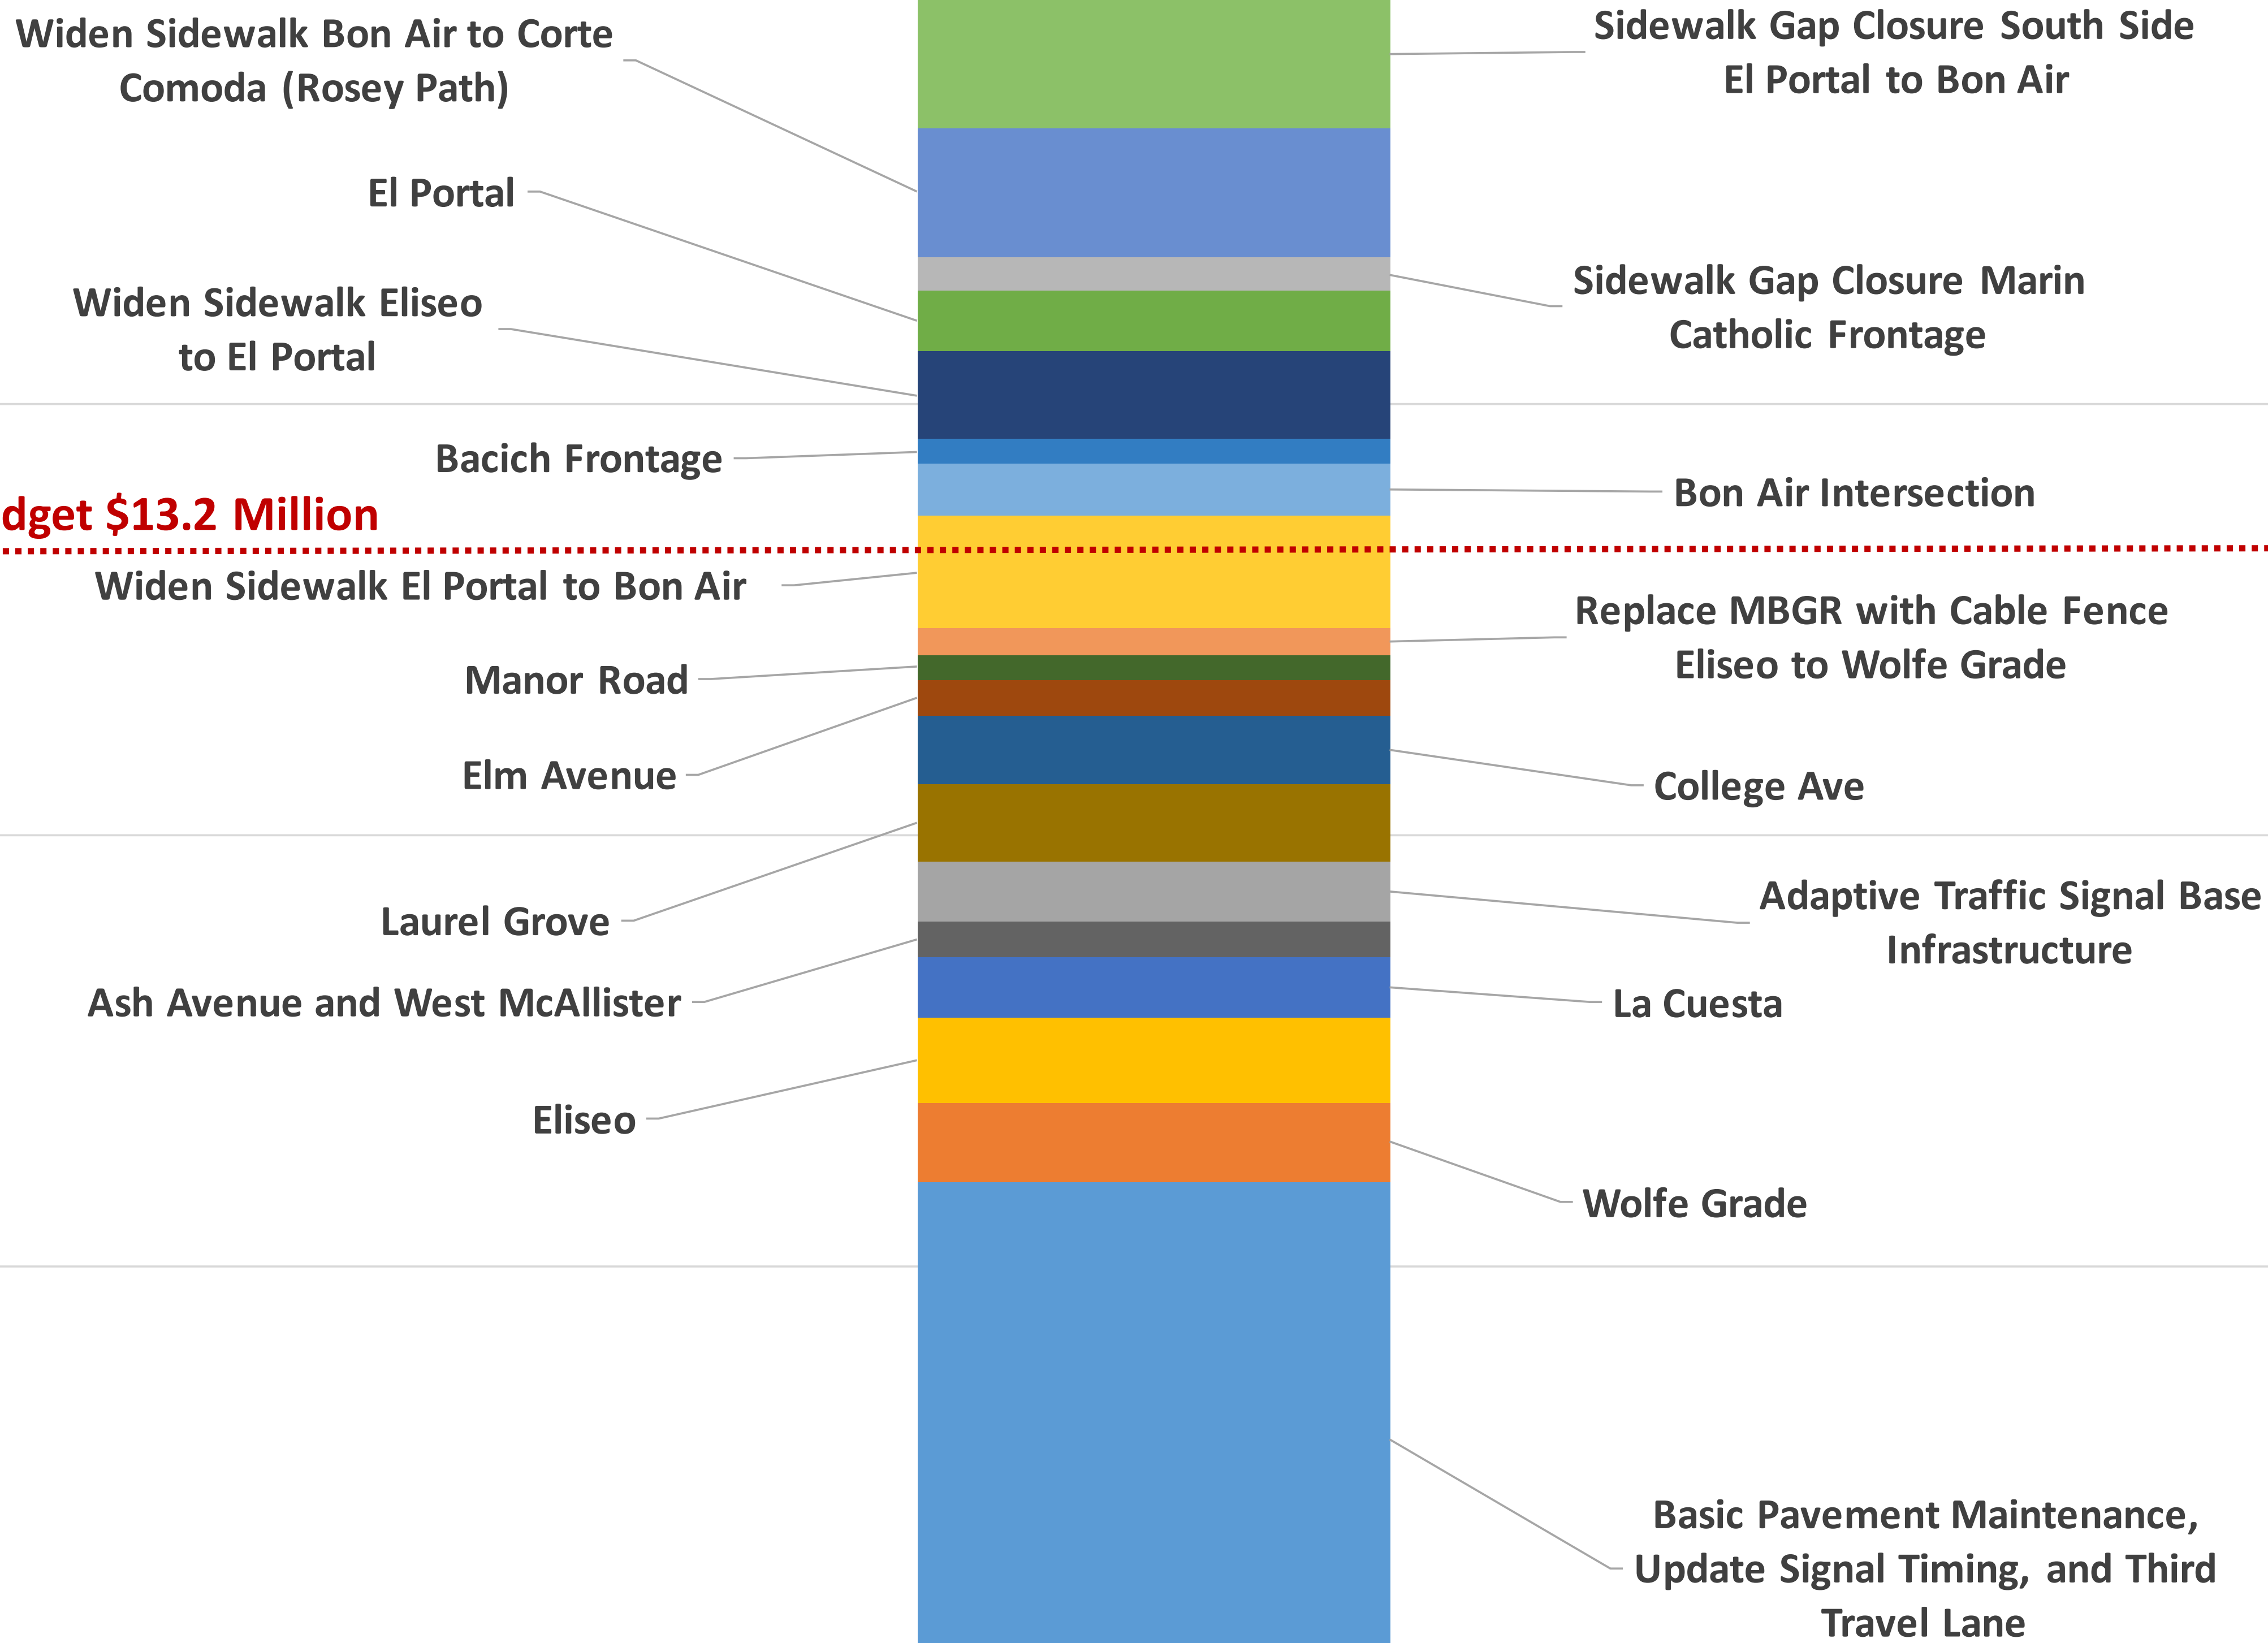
Widen Sidewalk Bon Air to Corte Comoda (Rosey Path)

Sidewalk Gap Closure South Side El Portal to Bon Air

El Portal

Widen Sidewalk Eliseo to El Portal

Sidewalk Gap Closure Marin Catholic Frontage

Bacich Frontage

Bon Air Intersection

dget $13.2 Million

Widen Sidewalk El Portal to Bon Air

Replace MBGR with Cable Fence Eliseo to Wolfe Grade

Manor Road

Elm Avenue

College Ave

Laurel Grove

Adaptive Traffic Signal Base Infrastructure

Ash Avenue and West McAllister

La Cuesta

Eliseo

Wolfe Grade

Basic Pavement Maintenance, Update Signal Timing, and Third Travel Lane